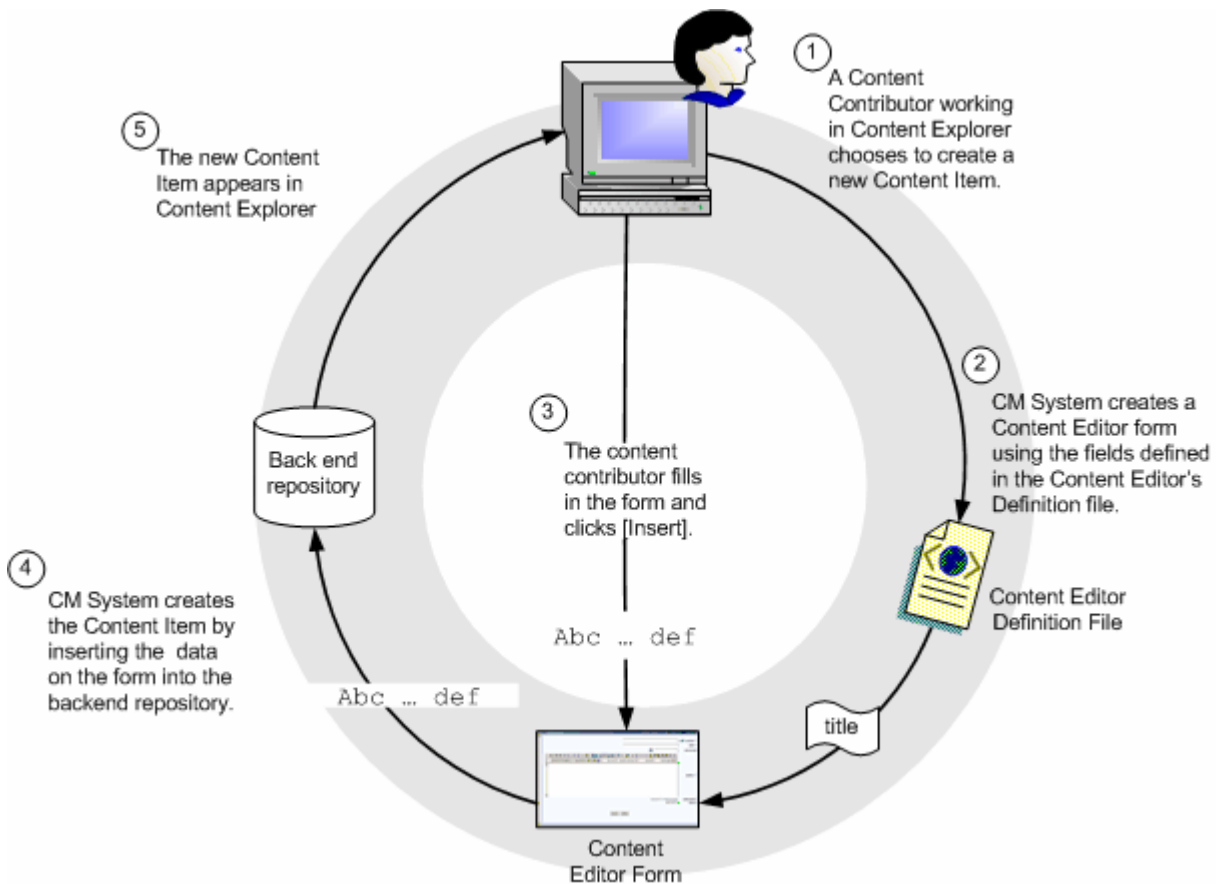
1
A Content Contributor working in Content Explorer chooses to create a new Content Item.

5
The new Content Item appears in Content Explorer

2
CM System creates a Content Editor form using the fields defined in the Content Editor's Definition file.

3
The content contributor fills in the form and clicks [Insert].

Back end repository

Content Editor Definition File

4
CM System creates the Content Item by inserting the data on the form into the backend repository.

Abc … def

Abc … def

title

Content Editor Form